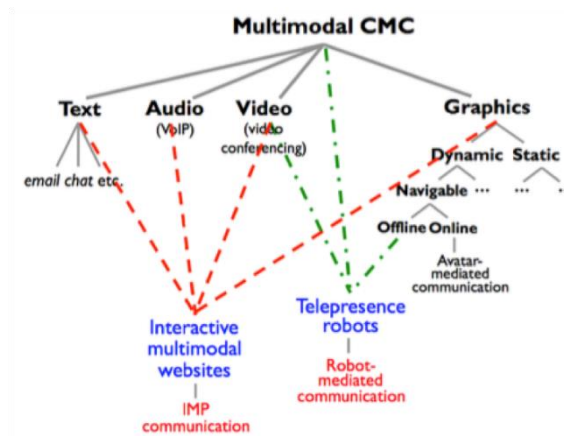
Multimodal CMC

Text
email chat etc.

Audio
(VoIP)

Video
(video conferencing)

Graphics

Dynamic
Static

Navigable ...
... .

Offline
Online

Avatar-mediated communication

Interactive multimodal websites

IMP communication

Telepresence robots

Robot-mediated communication